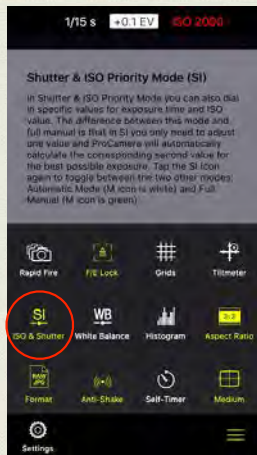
1/15 s  +0.1 EV  ISO 2000

Shutter & ISO Priority Mode (SI)

In Shutter & ISO Priority Mode you can also dial in specific values for exposure time and ISO value. The difference between this mode and full manual is that in SI you only need to adjust one value and ProCamera will automatically calculate the corresponding second value for the best possible exposure. Tap the SI icon again to toggle between the two other modes: Automatic Mode (M icon is white) and Full Manual (M icon is green).

Rapid Fire

F/E Lock

Grids

Tiltmeter

SI
ISO & Shutter

WB
White Balance

Histogram

3:2
Aspect Ratio

RAW
Format

Anti-Shake

Self-Timer

Medium

Settings